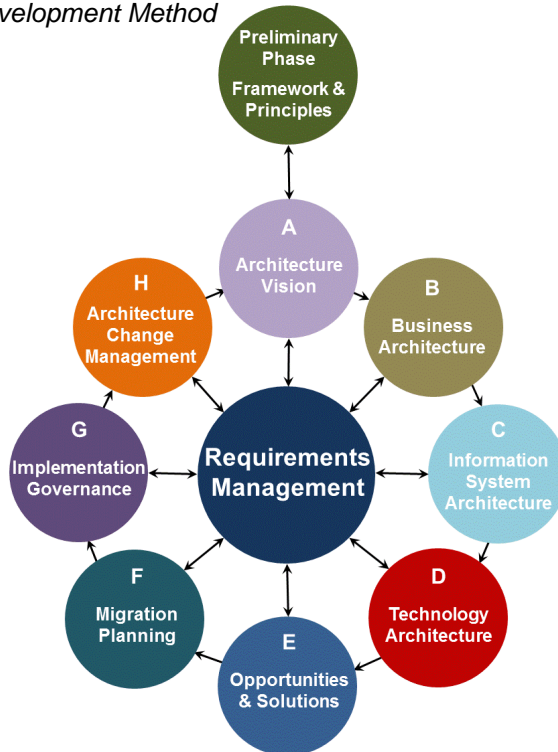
velopment Method

Preliminary Phase
Framework & Principles

A
Architecture Vision

B
Business Architecture

C
Information System Architecture

D
Technology Architecture

E
Opportunities & Solutions

F
Migration Planning

G
Implementation Governance

H
Architecture Change Management

Requirements Management